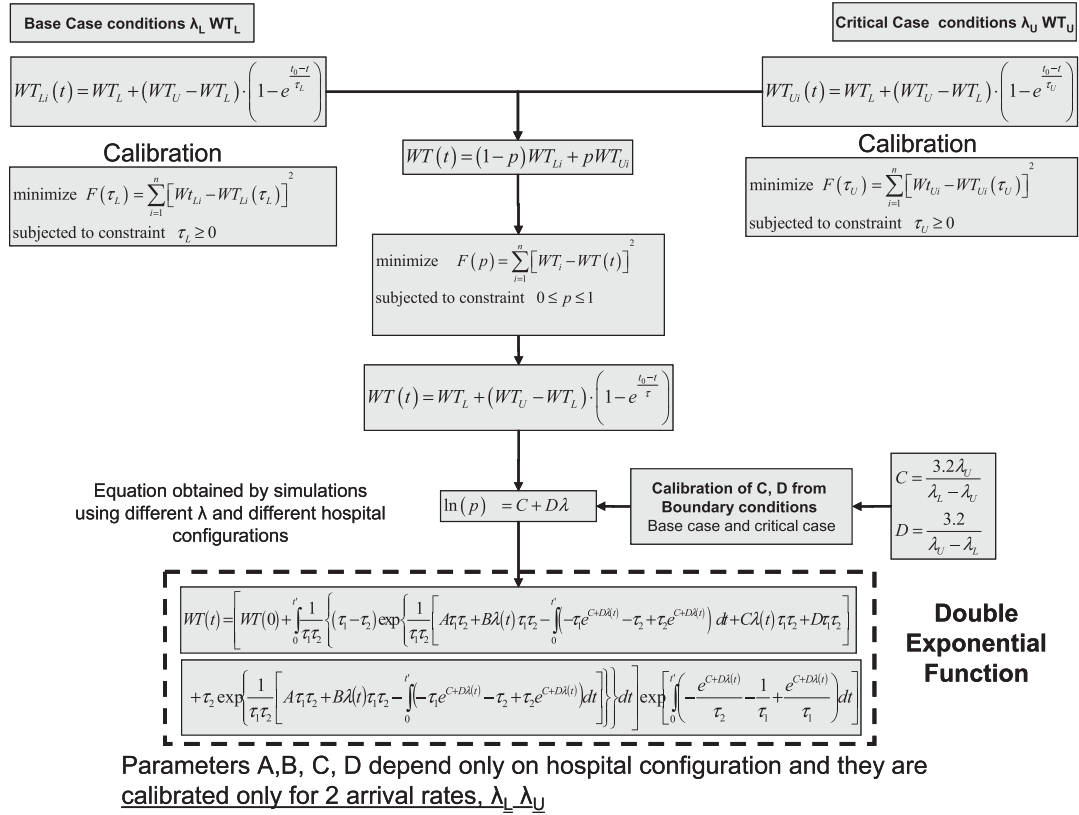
Base Case conditions $\lambda_L$ $WT_L$

Critical Case conditions $\lambda_U$ $WT_U$

$WT_{Li}(t) = WT_L + (WT_U - WT_L)\cdot\left(1 - e^{\frac{t_0 - t}{\tau_L}}\right)$

$WT_{Ui}(t) = WT_L + (WT_U - WT_L)\cdot\left(1 - e^{\frac{t_0 - t}{\tau_U}}\right)$

Calibration

minimize $F(\tau_L) = \sum_{i=1}^{n}\left[Wt_{Li} - WT_{Li}(\tau_L)\right]^2$
subjected to constraint $\tau_L \geq 0$

$WT(t) = (1-p)WT_{Li} + pWT_{Ui}$

Calibration

minimize $F(\tau_U) = \sum_{i=1}^{n}\left[Wt_{Ui} - WT_{Ui}(\tau_U)\right]^2$
subjected to constraint $\tau_U \geq 0$

minimize $F(p) = \sum_{i=1}^{n}\left[WT_i - WT(t)\right]^2$
subjected to constraint $0 \leq p \leq 1$

$WT(t) = WT_L + (WT_U - WT_L)\cdot\left(1 - e^{\frac{t_0 - t}{\tau}}\right)$

Equation obtained by simulations using different λ and different hospital configurations

$\ln(p) = C + D\lambda$

Calibration of C, D from Boundary conditions
Base case and critical case

$C = \frac{3.2\lambda_U}{\lambda_L - \lambda_U}$

$D = \frac{3.2}{\lambda_U - \lambda_L}$

$WT(t) = \left[WT(0) + \int_0^{t'}\frac{1}{\tau_1\tau_2}\left\{(\tau_1 - \tau_2)\exp\left\{\frac{1}{\tau_1\tau_2}\left[A\tau_1\tau_2 + B\lambda(t)\tau_1\tau_2 - \int_0^{t'}\left(-\tau_1 e^{C+D\lambda(t)} - \tau_2 + \tau_2 e^{C+D\lambda(t)}\right)dt + C\lambda(t)\tau_1\tau_2 + D\tau_1\tau_2\right]\right.\right.$

$\left.\left.+\tau_2\exp\left\{\frac{1}{\tau_1\tau_2}\left[A\tau_1\tau_2 + B\lambda(t)\tau_1\tau_2 - \int_0^{t'}\left(-\tau_1 e^{C+D\lambda(t)} - \tau_2 + \tau_2 e^{C+D\lambda(t)}\right)dt\right]\right\}\right\}dt\right]\exp\left[\int_0^{t'}\left(-\frac{e^{C+D\lambda(t)}}{\tau_2} - \frac{1}{\tau_1} + \frac{e^{C+D\lambda(t)}}{\tau_1}\right)dt\right]$

Double Exponential Function

Parameters A,B, C, D depend only on hospital configuration and they are calibrated only for 2 arrival rates, $\lambda_L$ $\lambda_U$